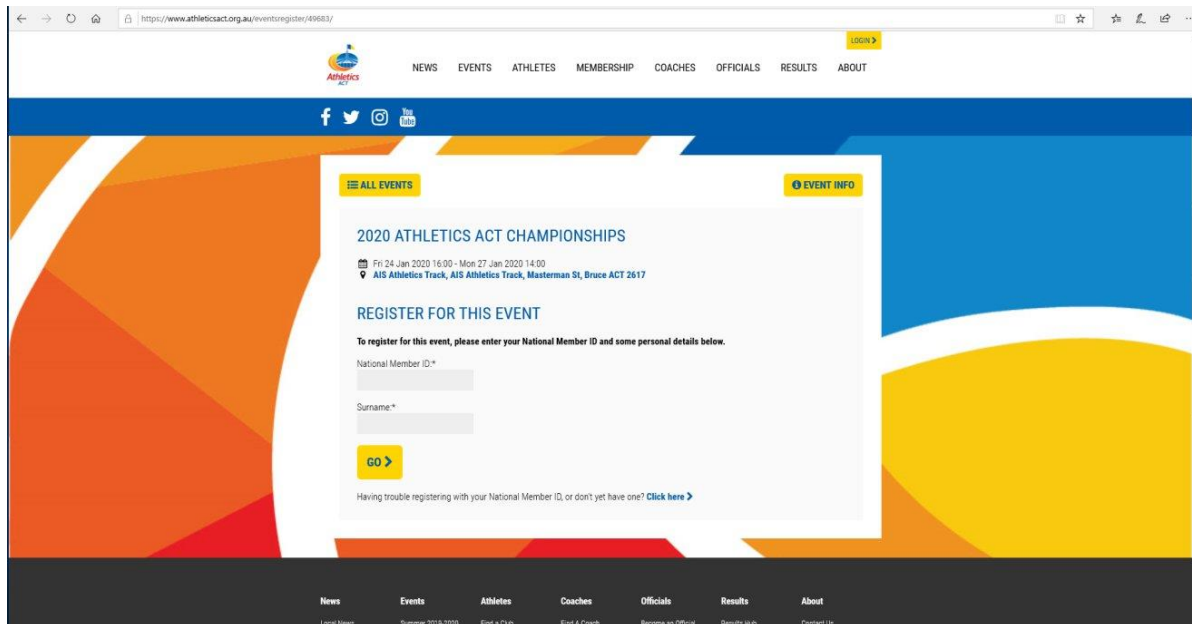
https://www.athleticsact.org.au/eventsregister/49683/

LOGIN >

Athletics ACT

NEWS EVENTS ATHLETES MEMBERSHIP COACHES OFFICIALS RESULTS ABOUT

ALL EVENTS

EVENT INFO

2020 ATHLETICS ACT CHAMPIONSHIPS

Fri 24 Jan 2020 16:00 - Mon 27 Jan 2020 14:00
AIS Athletics Track, AIS Athletics Track, Masterman St, Bruce ACT 2617

REGISTER FOR THIS EVENT

To register for this event, please enter your National Member ID and some personal details below.

National Member ID:*

Surname:*

GO >

Having trouble registering with your National Member ID, or don't yet have one? Click here >

News Events Athletes Coaches Officials Results About

Local News Summer 2019-2020 Find a Club Find A Coach Become an Official Results Hub Contact Us